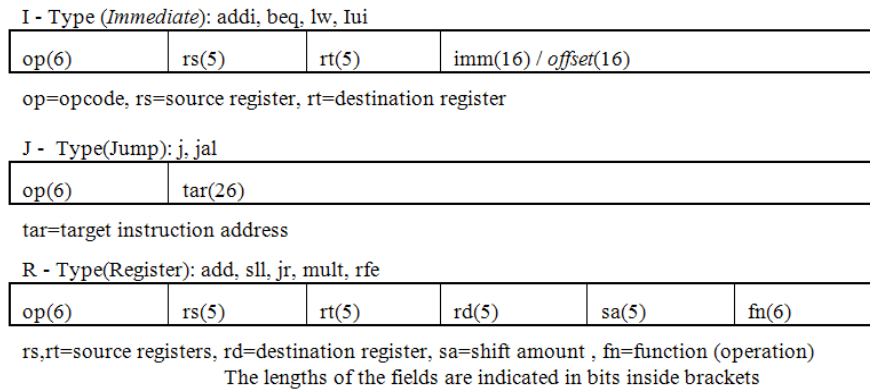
I - Type (*Immediate*): addi, beq, lw, Iui

| op(6) | rs(5) | rt(5) | imm(16) / *offset*(16) |
|---|---|---|---|

op=opcode, rs=source register, rt=destination register

J - Type(Jump): j, jal

| op(6) | tar(26) |
|---|---|

tar=target instruction address

R - Type(Register): add, sll, jr, mult, rfe

| op(6) | rs(5) | rt(5) | rd(5) | sa(5) | fn(6) |
|---|---|---|---|---|---|

rs,rt=source registers, rd=destination register, sa=shift amount , fn=function (operation)
The lengths of the fields are indicated in bits inside brackets